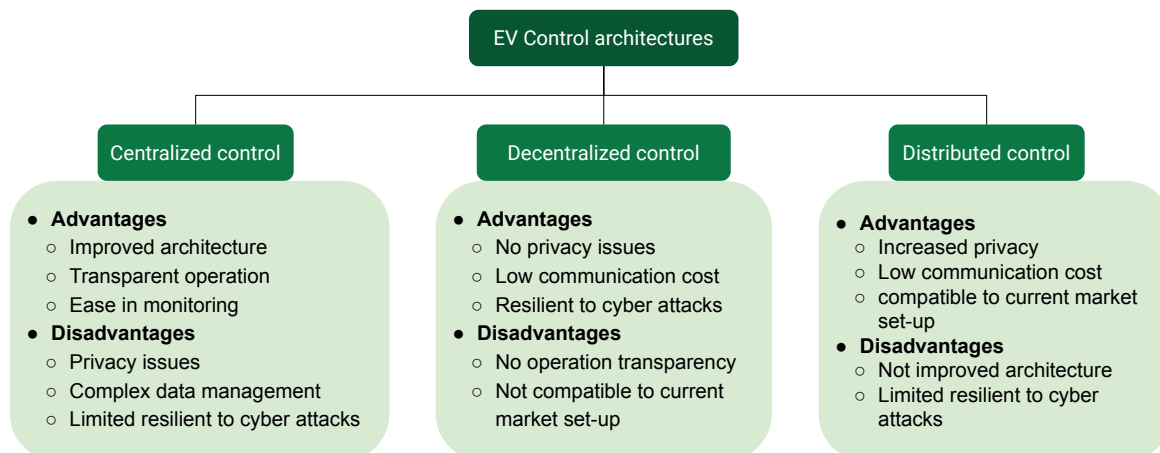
EV Control architectures

Centralized control

- Advantages
  - Improved architecture
  - Transparent operation
  - Ease in monitoring
- Disadvantages
  - Privacy issues
  - Complex data management
  - Limited resilient to cyber attacks

Decentralized control

- Advantages
  - No privacy issues
  - Low communication cost
  - Resilient to cyber attacks
- Disadvantages
  - No operation transparency
  - Not compatible to current market set-up

Distributed control

- Advantages
  - Increased privacy
  - Low communication cost
  - compatible to current market set-up
- Disadvantages
  - Not improved architecture
  - Limited resilient to cyber attacks